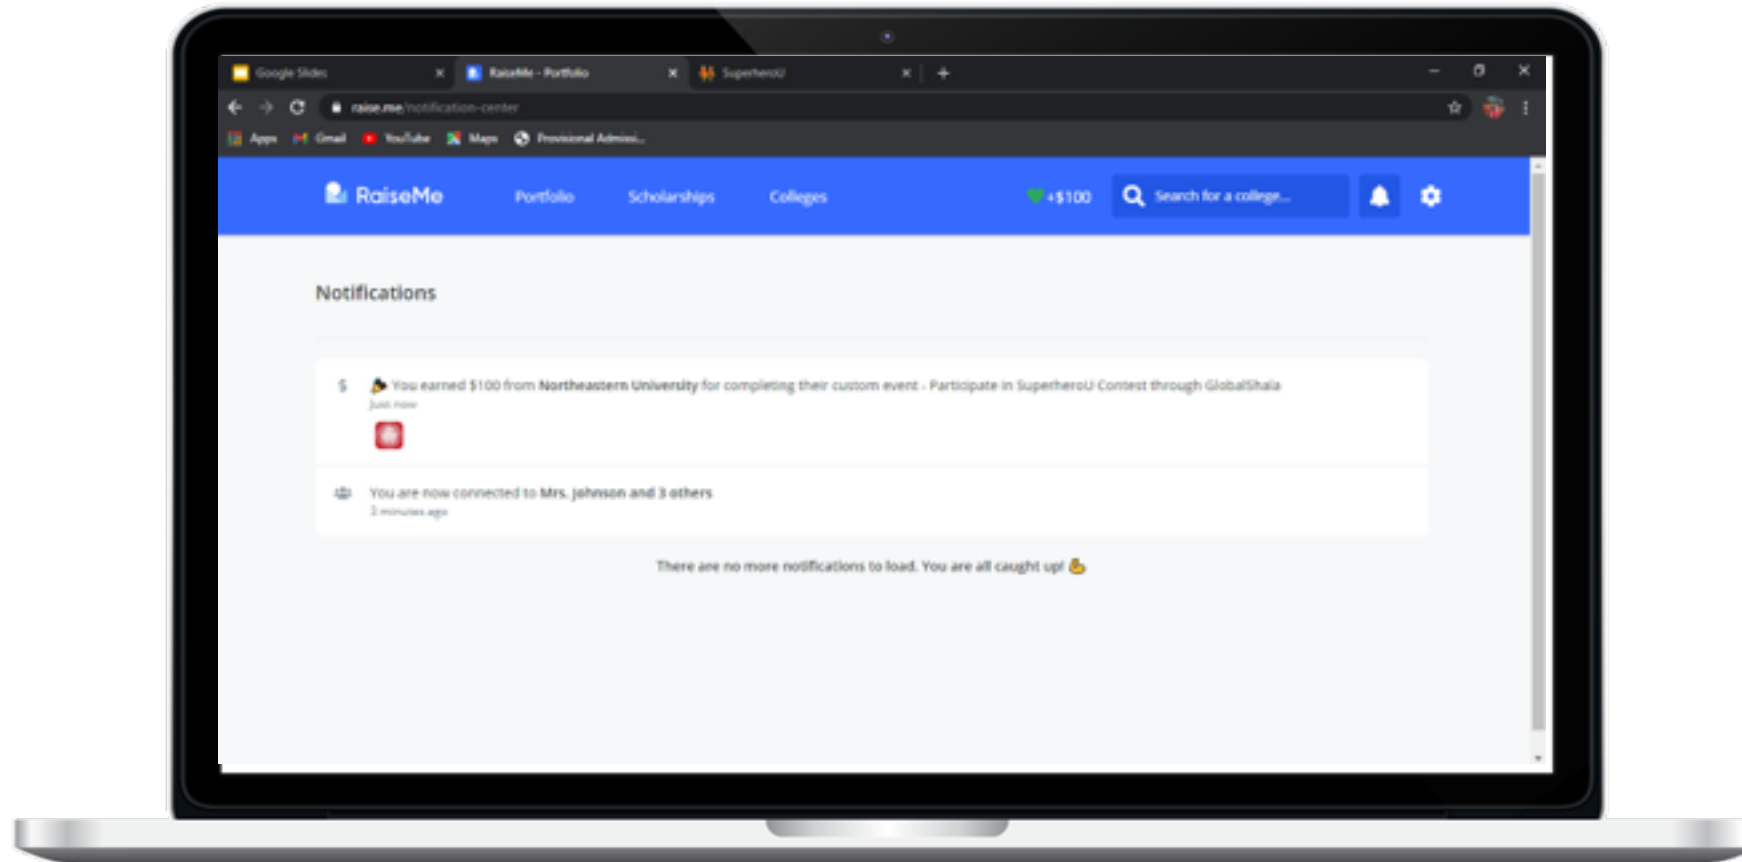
Google Slides
RaiseMe - Portfolio
SuperheroU
raise.me/notification-center
Apps Gmail YouTube Maps Provisional Admissi...

RaiseMe Portfolio Scholarships Colleges +$100 Search for a college...

Notifications

$ You earned $100 from Northeastern University for completing their custom event - Participate in SuperheroU Contest through GlobalShala
Just now

You are now connected to Mrs. Johnson and 3 others
3 minutes ago

There are no more notifications to load. You are all caught up!